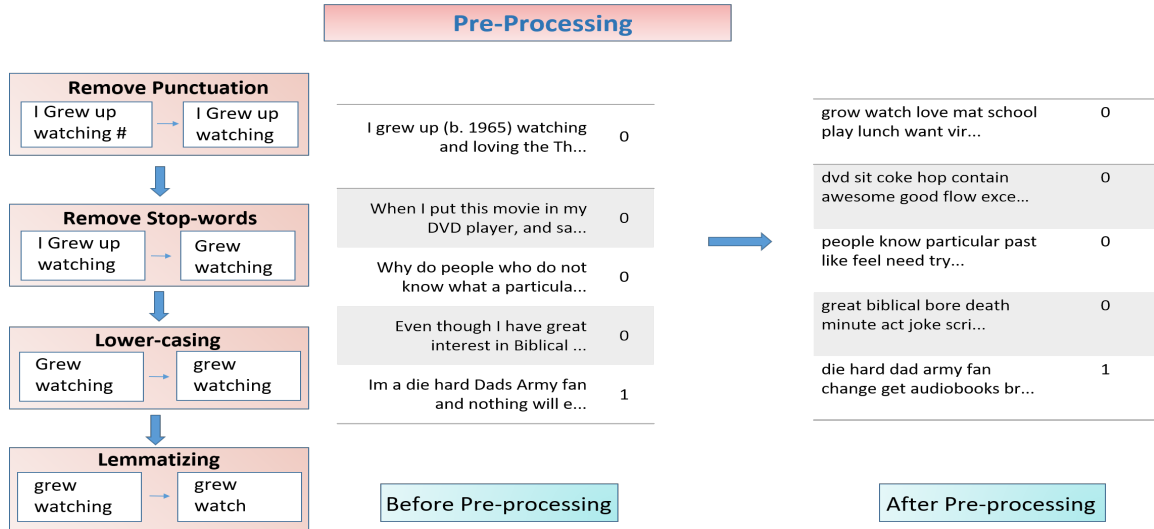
Pre-Processing

Remove Punctuation
I Grew up watching #
I Grew up watching

Remove Stop-words
I Grew up watching
Grew watching

Lower-casing
Grew watching
grew watching

Lemmatizing
grew watching
grew watch

| | |
|---|---|
| I grew up (b. 1965) watching and loving the Th... | 0 |
| When I put this movie in my DVD player, and sa... | 0 |
| Why do people who do not know what a particula... | 0 |
| Even though I have great interest in Biblical ... | 0 |
| Im a die hard Dads Army fan and nothing will e... | 1 |

| | |
|---|---|
| grow watch love mat school play lunch want vir... | 0 |
| dvd sit coke hop contain awesome good flow exce... | 0 |
| people know particular past like feel need try... | 0 |
| great biblical bore death minute act joke scri... | 0 |
| die hard dad army fan change get audiobooks br... | 1 |

Before Pre-processing

After Pre-processing